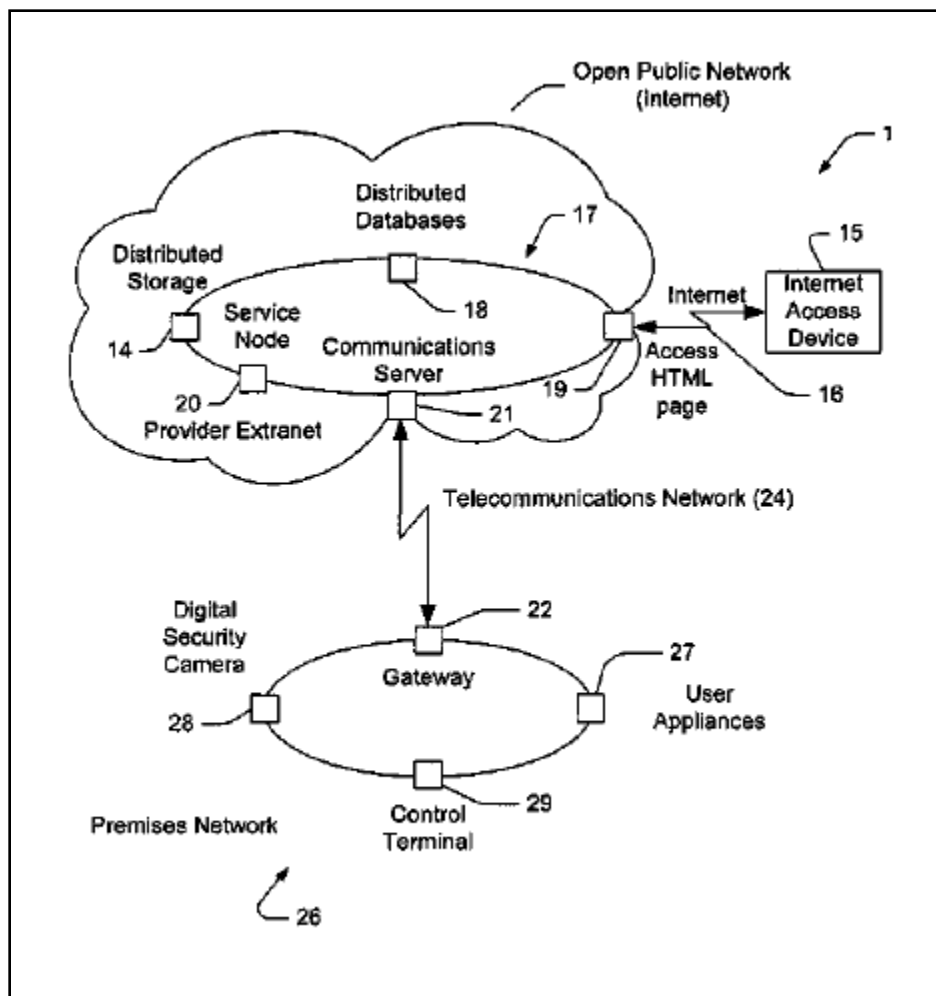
Open Public Network (Internet)

1

Distributed Databases

17

15

Distributed Storage

Internet Access Device

Internet

Service Node

18

14

Communications Server

Access HTML page

19

20

21

16

Provider Extranet

Telecommunications Network (24)

Digital Security Camera

22

27

Gateway

User Appliances

28

29

Control Terminal

Premises Network

26